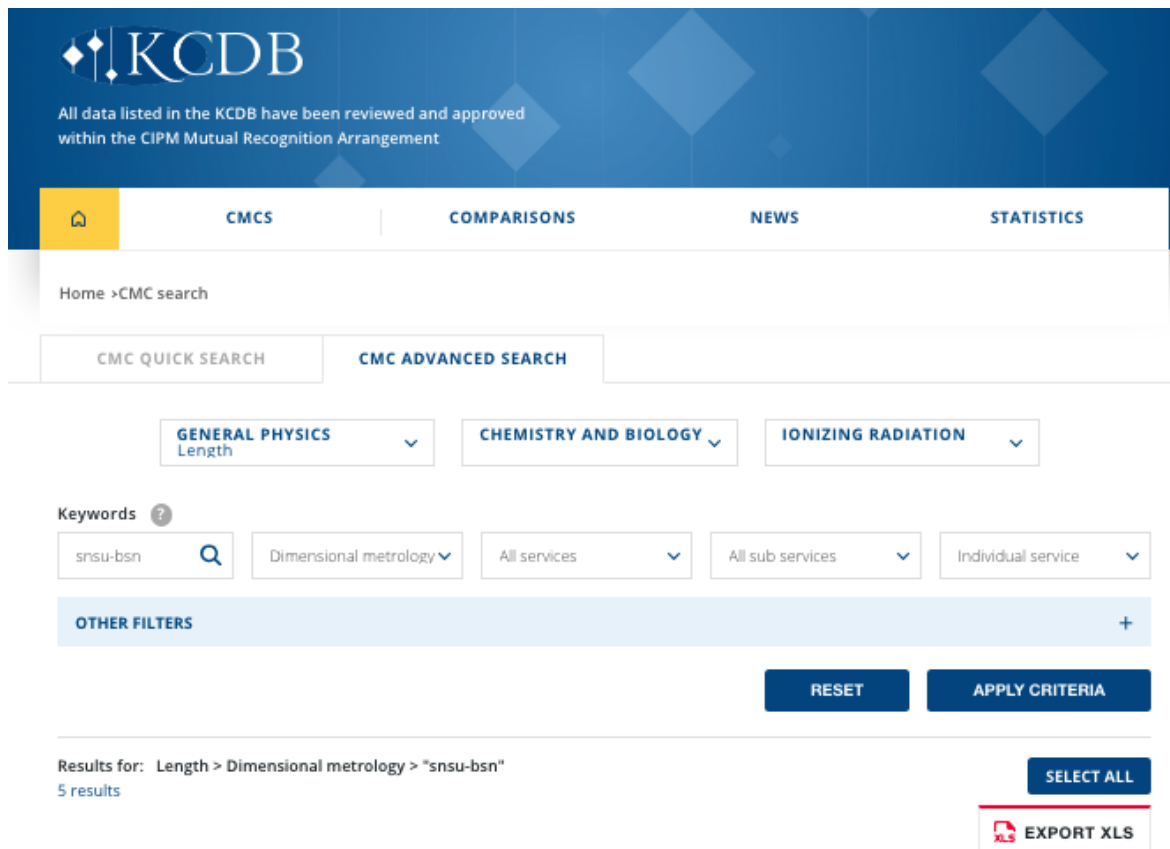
KCDB

All data listed in the KCDB have been reviewed and approved within the CIPM Mutual Recognition Arrangement

CMCS COMPARISONS NEWS STATISTICS

Home >CMC search

CMC QUICK SEARCH CMC ADVANCED SEARCH

GENERAL PHYSICS
Length

CHEMISTRY AND BIOLOGY

IONIZING RADIATION

Keywords ?

snsu-bsn

Dimensional metrology

All services

All sub services

Individual service

OTHER FILTERS +

RESET

APPLY CRITERIA

Results for: Length > Dimensional metrology > "snsu-bsn"
5 results

SELECT ALL

XLS EXPORT XLS